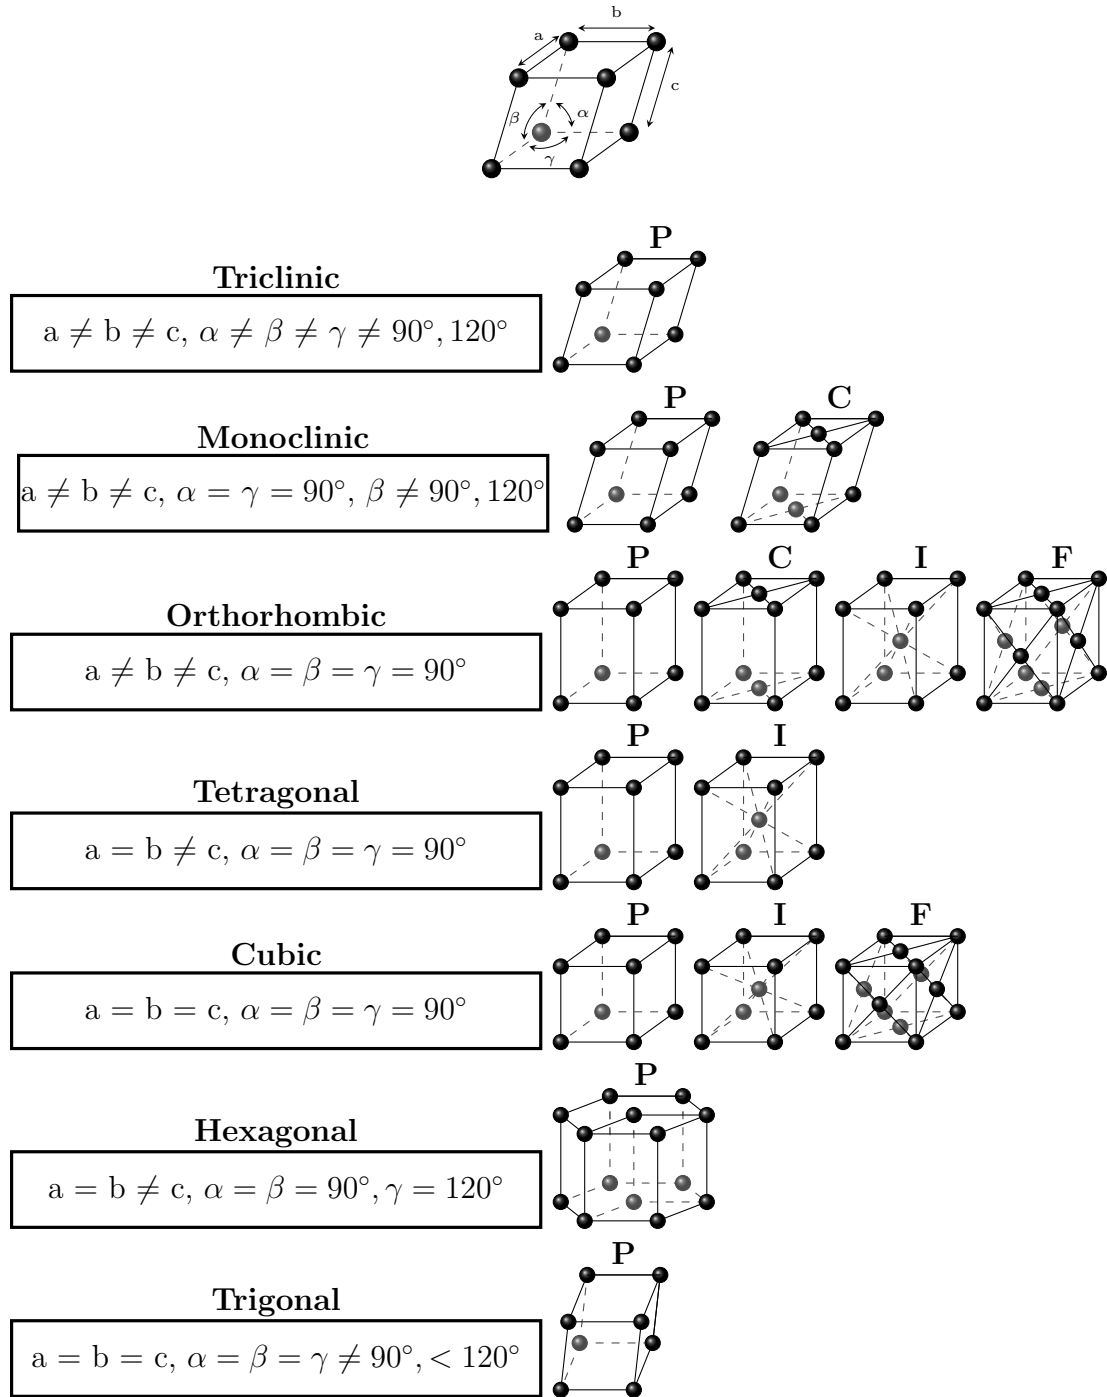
b
a
c
$\beta$
$\alpha$
$\gamma$

**Triclinic**

a $\neq$ b $\neq$ c, $\alpha \neq \beta \neq \gamma \neq 90°, 120°$

P

**Monoclinic**

a $\neq$ b $\neq$ c, $\alpha = \gamma = 90°$, $\beta \neq 90°, 120°$

P C

**Orthorhombic**

a $\neq$ b $\neq$ c, $\alpha = \beta = \gamma = 90°$

P C I F

**Tetragonal**

a = b $\neq$ c, $\alpha = \beta = \gamma = 90°$

P I

**Cubic**

a = b = c, $\alpha = \beta = \gamma = 90°$

P I F

**Hexagonal**

a = b $\neq$ c, $\alpha = \beta = 90°, \gamma = 120°$

P

**Trigonal**

a = b = c, $\alpha = \beta = \gamma \neq 90°, < 120°$

P